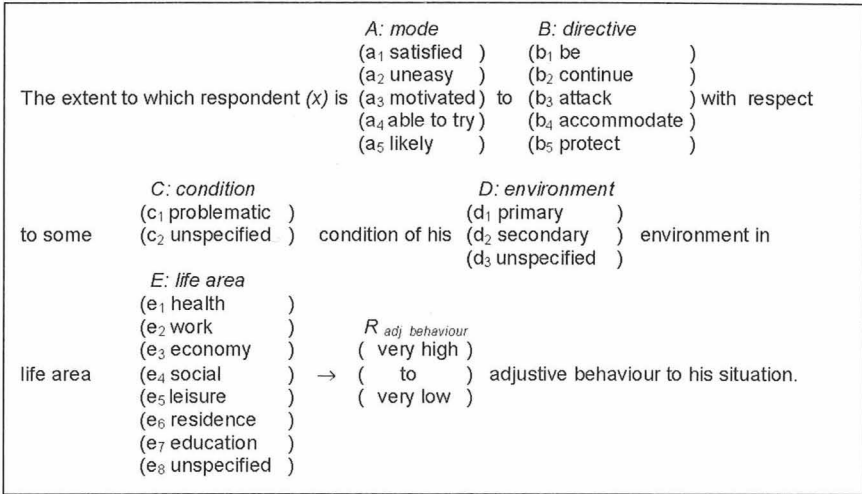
A: mode
B: directive

The extent to which respondent *(x)* is (a$_1$ satisfied) (a$_2$ uneasy) (a$_3$ motivated) (a$_4$ able to try) (a$_5$ likely) to (b$_1$ be) (b$_2$ continue) (b$_3$ attack) (b$_4$ accommodate) (b$_5$ protect) with respect

C: condition
D: environment

to some (c$_1$ problematic) (c$_2$ unspecified) condition of his (d$_1$ primary) (d$_2$ secondary) (d$_3$ unspecified) environment in

E: life area

life area (e$_1$ health) (e$_2$ work) (e$_3$ economy) (e$_4$ social) (e$_5$ leisure) (e$_6$ residence) (e$_7$ education) (e$_8$ unspecified) $\rightarrow$ $R_{adj\ behaviour}$ (very high) (to) (very low) adjustive behaviour to his situation.